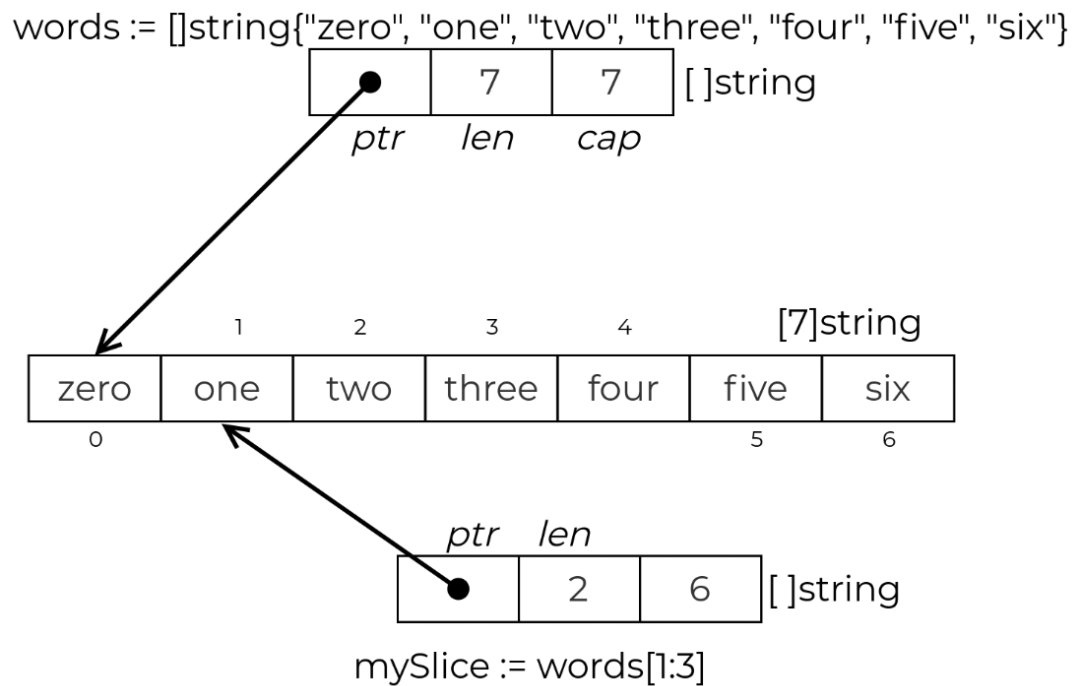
words := []string{"zero", "one", "two", "three", "four", "five", "six"}

| • | 7 | 7 |
|---|---|---|

[ ]string

ptr len cap

1 2 3 4 [7]string

| zero | one | two | three | four | five | six |
|---|---|---|---|---|---|---|

0 5 6

ptr len

| • | 2 | 6 |
|---|---|---|

[ ]string

mySlice := words[1:3]